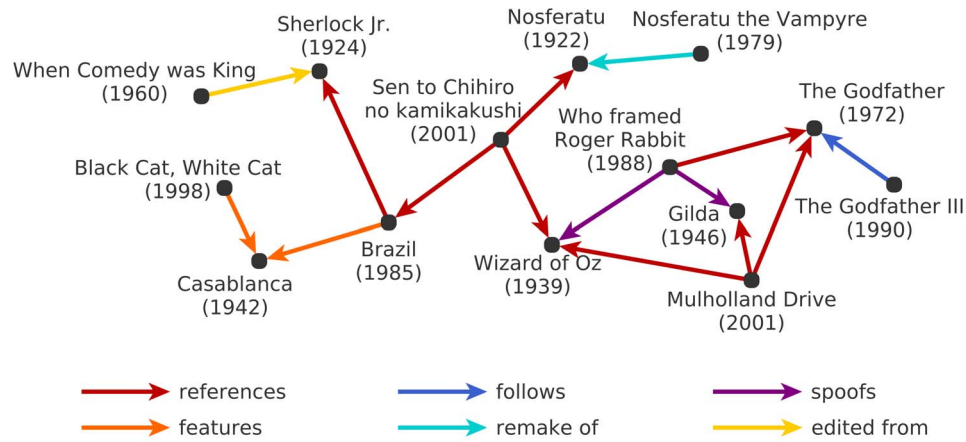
Sherlock Jr. (1924)

Nosferatu (1922)

Nosferatu the Vampyre (1979)

When Comedy was King (1960)

Sen to Chihiro no kamikakushi (2001)

Who framed Roger Rabbit (1988)

The Godfather (1972)

Black Cat, White Cat (1998)

Gilda (1946)

The Godfather III (1990)

Brazil (1985)

Wizard of Oz (1939)

Casablanca (1942)

Mulholland Drive (2001)

references

follows

spoofs

features

remake of

edited from